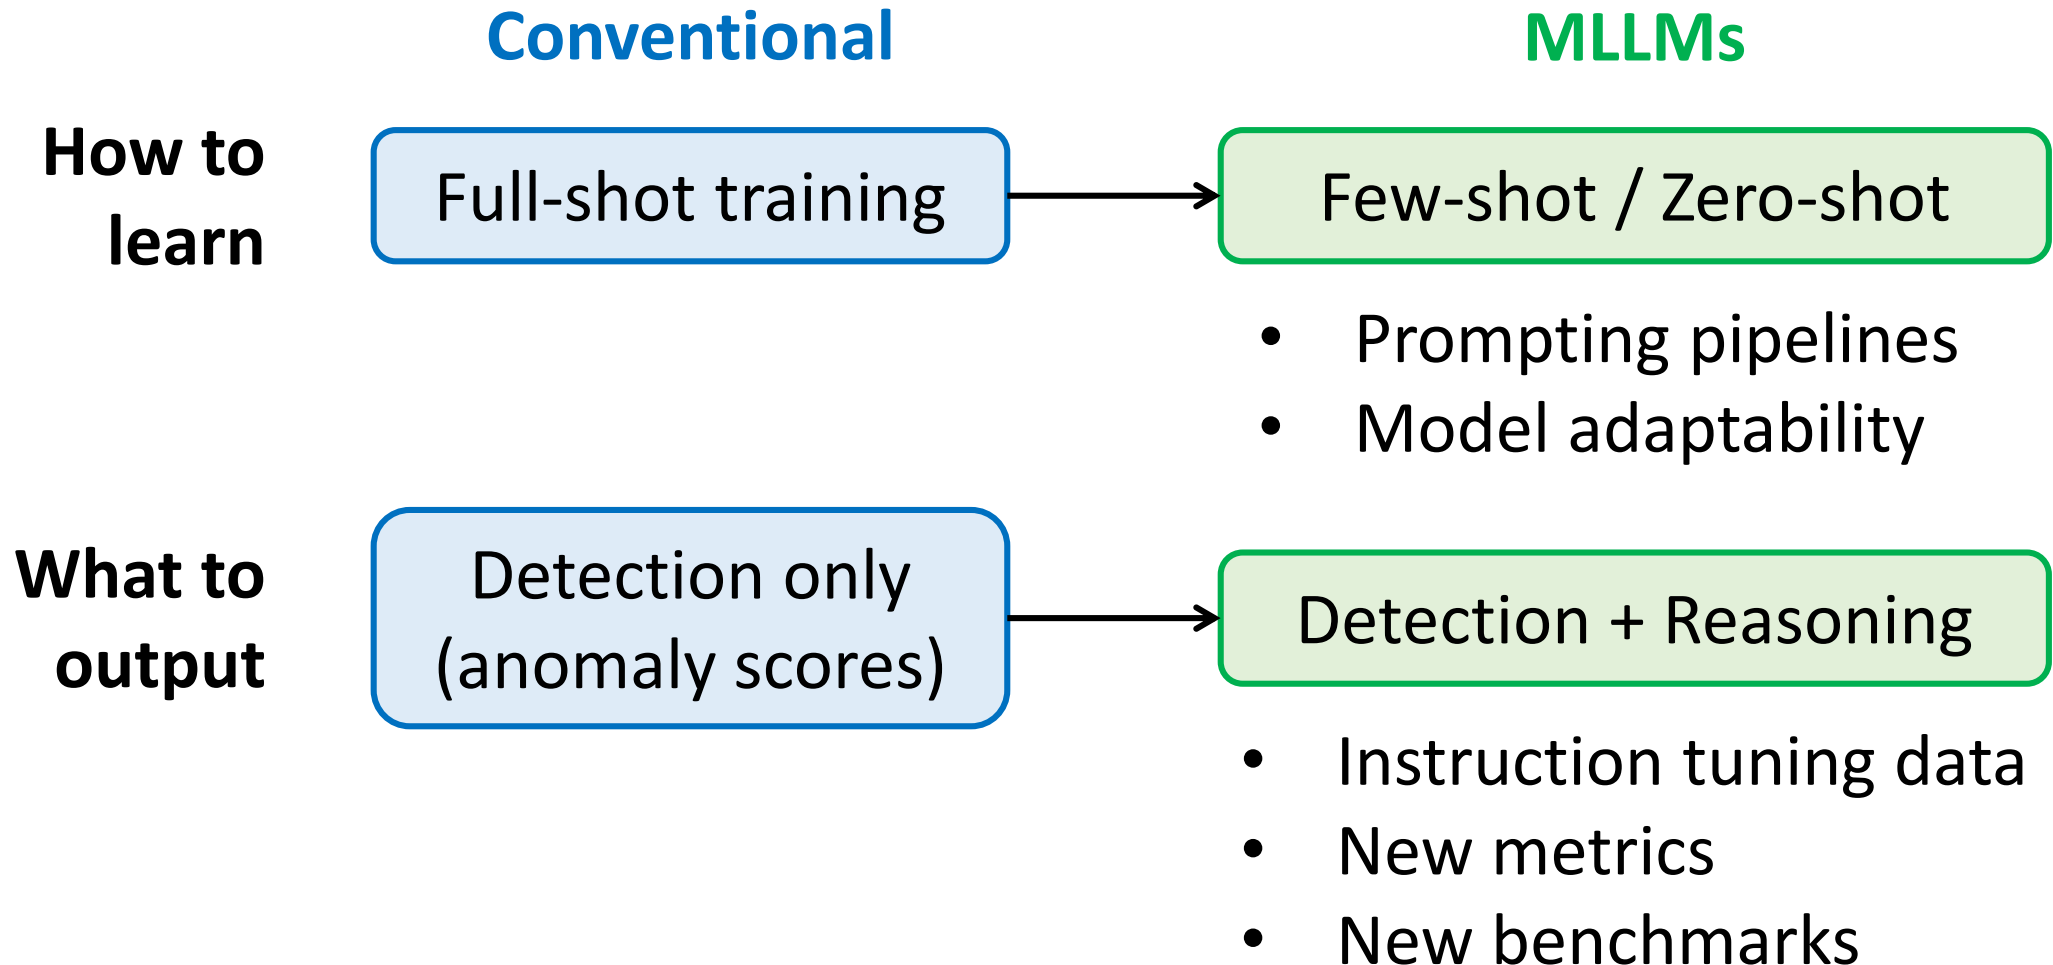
Conventional

MLLMs

How to learn

Full-shot training

Few-shot / Zero-shot

- Prompting pipelines
- Model adaptability

What to output

Detection only (anomaly scores)

Detection + Reasoning

- Instruction tuning data
- New metrics
- New benchmarks